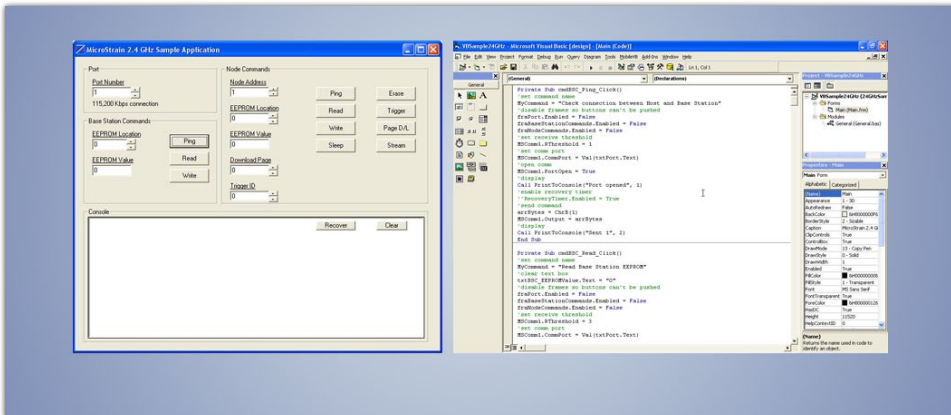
MicroStrain 2.4 GHz Sample Application

Port
Port Number
1
115,200 Kbps connection

Base Station Commands
EEPROM Location
0
EEPROM Value
0
Ping
Read
Write

Node Commands
Node Address
1
EEPROM Location
0
EEPROM Value
0
Download Page
0
Trigger ID
0
Ping
Read
Write
Sleep
Erase
Trigger
Page D/L
Stream

Console
Recover
Clear

VBSample24GHz - Microsoft Visual Basic [design] - [Main (Code)]
File Edit View Project Format Debug Run Query Diagram Tools Add-Ins Window Help
Ln 1, Col 1
General
(General)
(Declarations)

Private Sub cmdBSC_Ping_Click()
'set command name
MyCommand = "Check connection between Host and Base Station"
'disable frames so buttons can't be pushed
fraPort.Enabled = False
fraBaseStationCommands.Enabled = False
fraNodeCommands.Enabled = False
'set receive threshold
MSComm1.RThreshold = 1
'set comm port
MSComm1.CommPort = Val(txtPort.Text)
'open comm
MSComm1.PortOpen = True
'display
Call PrintToConsole("Port opened", 1)
'enable recovery timer
'tRecoveryTimer.Enabled = True
'send command
arrBytes = Chr$(1)
MSComm1.Output = arrBytes
'display
Call PrintToConsole("Sent 1", 2)
End Sub

Private Sub cmdBSC_Read_Click()
'set command name
MyCommand = "Read Base Station EEPROM"
'clear text box
txtBSC_EEPROMValue.Text = "0"
'disable frames so buttons can't be pushed
fraPort.Enabled = False
fraBaseStationCommands.Enabled = False
fraNodeCommands.Enabled = False
'set receive threshold
MSComm1.RThreshold = 3
'set comm port
MSComm1.CommPort = Val(txtPort.Text)

Project - VBSample24GHz
VBSample24GHz (24GHzSam
Forms
Main (Main.frm)
Modules
General (General.bas)

Properties - Main
Main Form
Alphabetic Categorized
(Name) Main
Appearance 1 - 3D
AutoRedraw False
BackColor &H8000000F&
BorderStyle 2 - Sizable
Caption MicroStrain 2.4 G
ClipControls True
ControlBox True
DrawMode 13 - Copy Pen
DrawStyle 0 - Solid
DrawWidth 1
Enabled True
FillColor &H00000000&
FillStyle 1 - Transparent
Font MS Sans Serif
FontTransparent True
ForeColor &H80000012&
HasDC True
Height 11520
HelpContextID 0

(Name)
Returns the name used in code to identify an object.